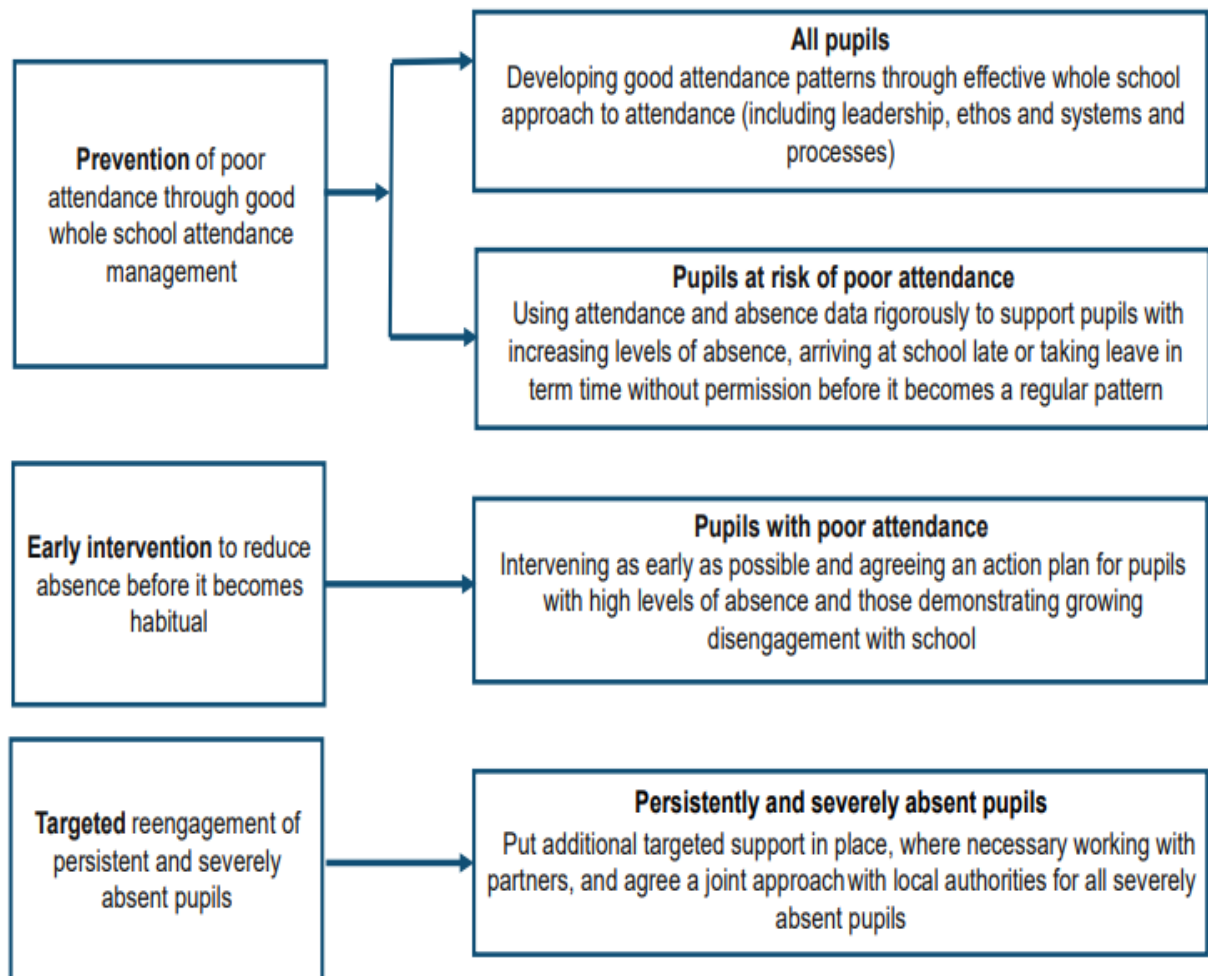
Prevention of poor attendance through good whole school attendance management

All pupils
Developing good attendance patterns through effective whole school approach to attendance (including leadership, ethos and systems and processes)

Pupils at risk of poor attendance
Using attendance and absence data rigorously to support pupils with increasing levels of absence, arriving at school late or taking leave in term time without permission before it becomes a regular pattern

Early intervention to reduce absence before it becomes habitual

Pupils with poor attendance
Intervening as early as possible and agreeing an action plan for pupils with high levels of absence and those demonstrating growing disengagement with school

Targeted reengagement of persistent and severely absent pupils

Persistently and severely absent pupils
Put additional targeted support in place, where necessary working with partners, and agree a joint approach with local authorities for all severely absent pupils